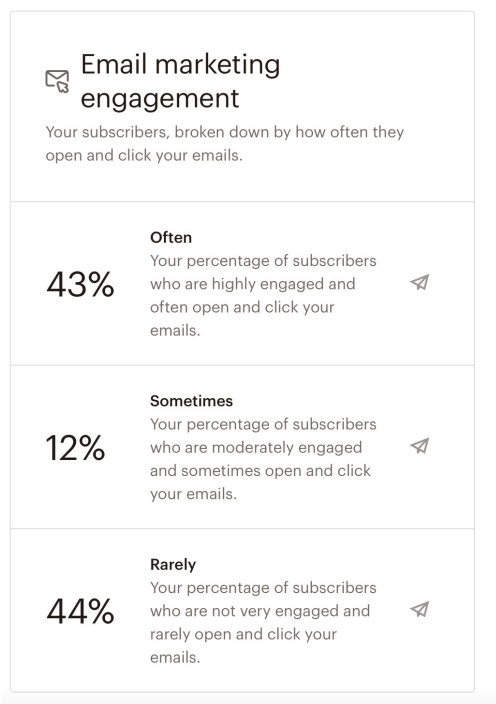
Email marketing engagement

Your subscribers, broken down by how often they open and click your emails.

43%

Often
Your percentage of subscribers who are highly engaged and often open and click your emails.

12%

Sometimes
Your percentage of subscribers who are moderately engaged and sometimes open and click your emails.

44%

Rarely
Your percentage of subscribers who are not very engaged and rarely open and click your emails.